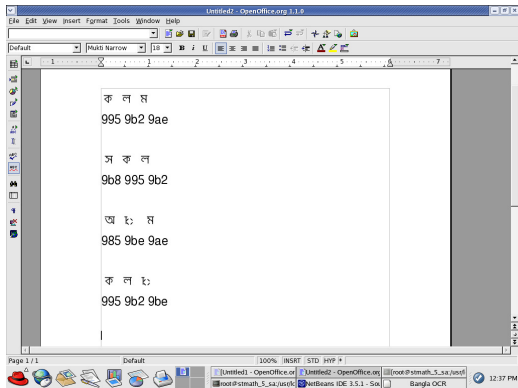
Untitled2 - OpenOffice.org 1.1.0

File Edit View Insert Format Tools Window Help

Default Mukti Narrow 18 B i U

ক ল ম
995 9b2 9ae

স ক ল
9b8 995 9b2

অ ঃ ম
985 9be 9ae

ক ল ঃ
995 9b2 9be

Page 1 / 1 Default 100% INSRT STD HYP *

Untitled1 - OpenOffice.or Untitled2 - OpenOffice.org root@stmath_5_sa:/usr/l
root@stmath_5_sa:/usr/lc NetBeans IDE 3.5.1 - Sou Bangla OCR 12:37 PM